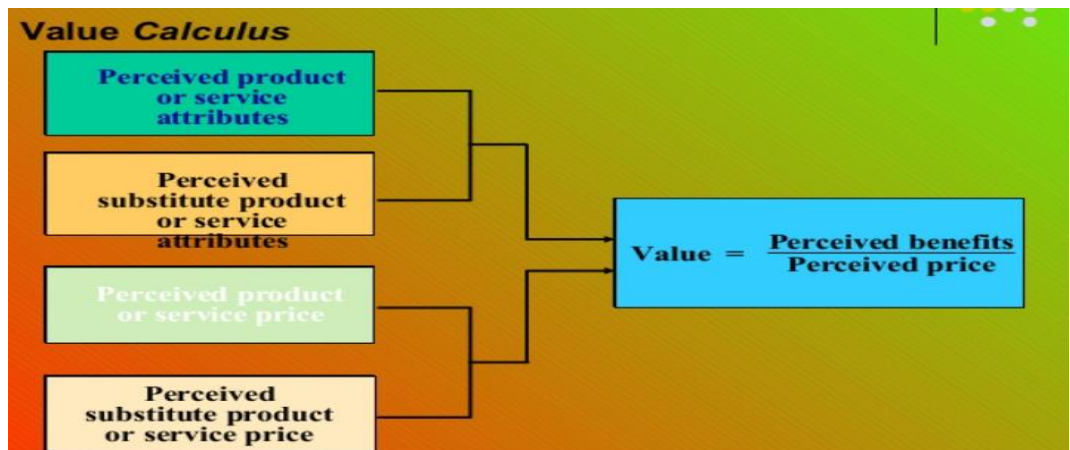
Value Calculus

Perceived product or service attributes

Perceived substitute product or service attributes

Perceived product or service price

Perceived substitute product or service price

Value = $\frac{\text{Perceived benefits}}{\text{Perceived price}}$